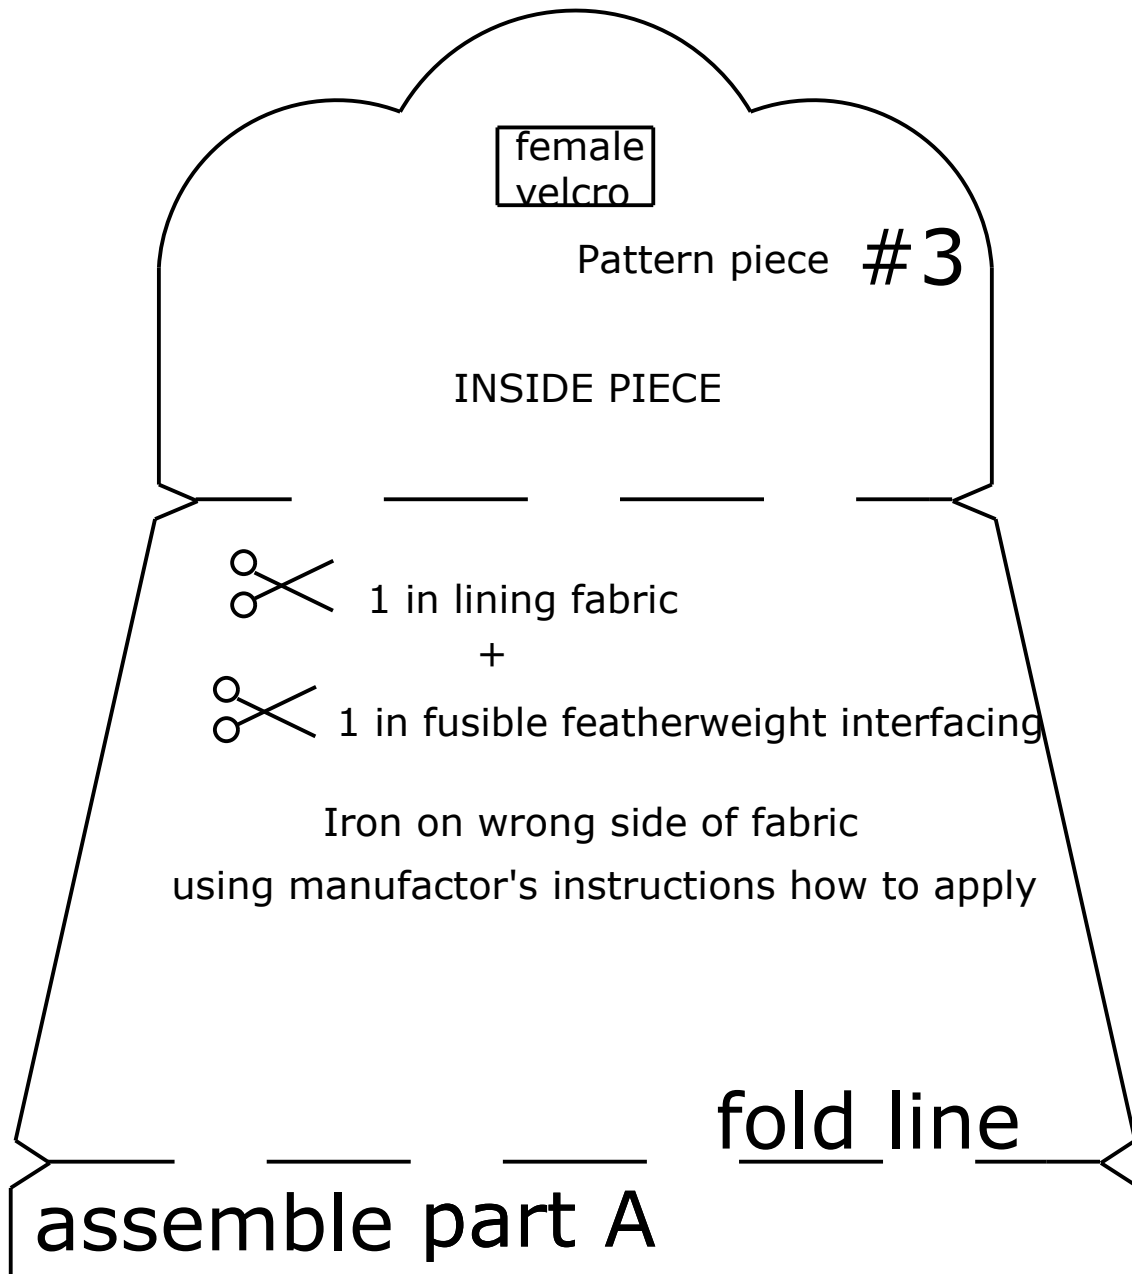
female velcro

Pattern piece #3

INSIDE PIECE

1 in lining fabric
+
1 in fusible featherweight interfacing

Iron on wrong side of fabric
using manufactor's instructions how to apply

fold line

assemble part A